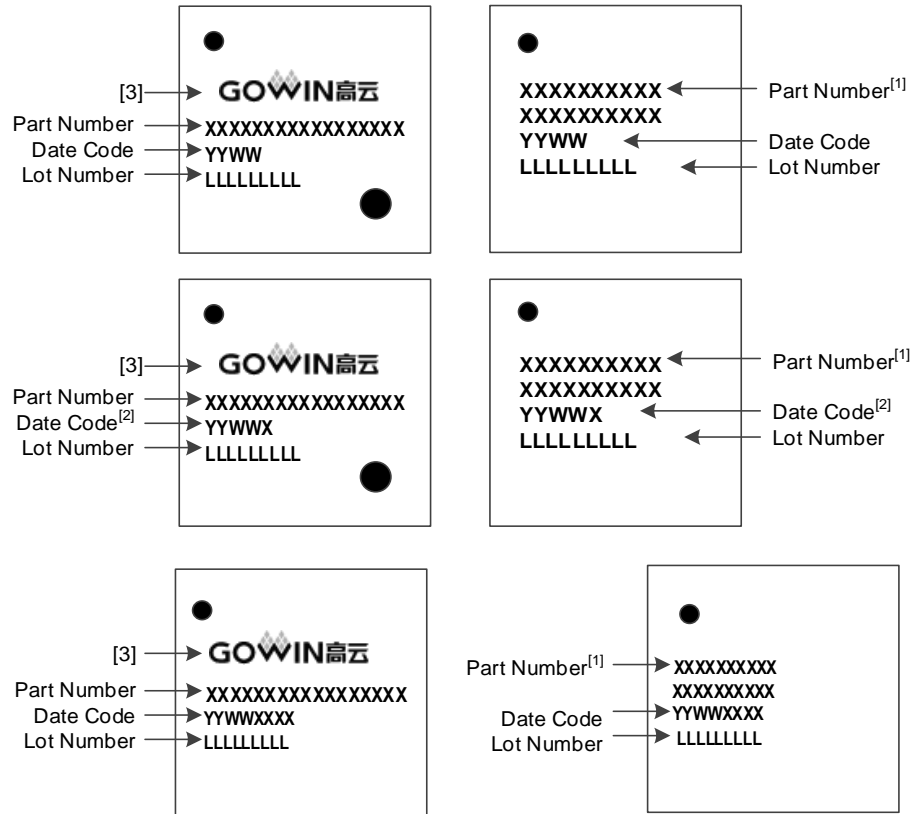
[3] GOWIN高云
Part Number XXXXXXXXXXXXXXXXX
Date Code YYWW
Lot Number LLLLLLLLL

XXXXXXXXXX Part Number$^{[1]}$
XXXXXXXXXX
YYWW Date Code
LLLLLLLLL Lot Number

[3] GOWIN高云
Part Number XXXXXXXXXXXXXXXXX
Date Code$^{[2]}$ YYWWX
Lot Number LLLLLLLLL

XXXXXXXXXX Part Number$^{[1]}$
XXXXXXXXXX
YYWWX Date Code$^{[2]}$
LLLLLLLLL Lot Number

[3] GOWIN高云
Part Number XXXXXXXXXXXXXXXXX
Date Code YYWWXXXX
Lot Number LLLLLLLLL

Part Number$^{[1]}$ XXXXXXXXXX
XXXXXXXXXX
Date Code YYWWXXXX
Lot Number LLLLLLLLL